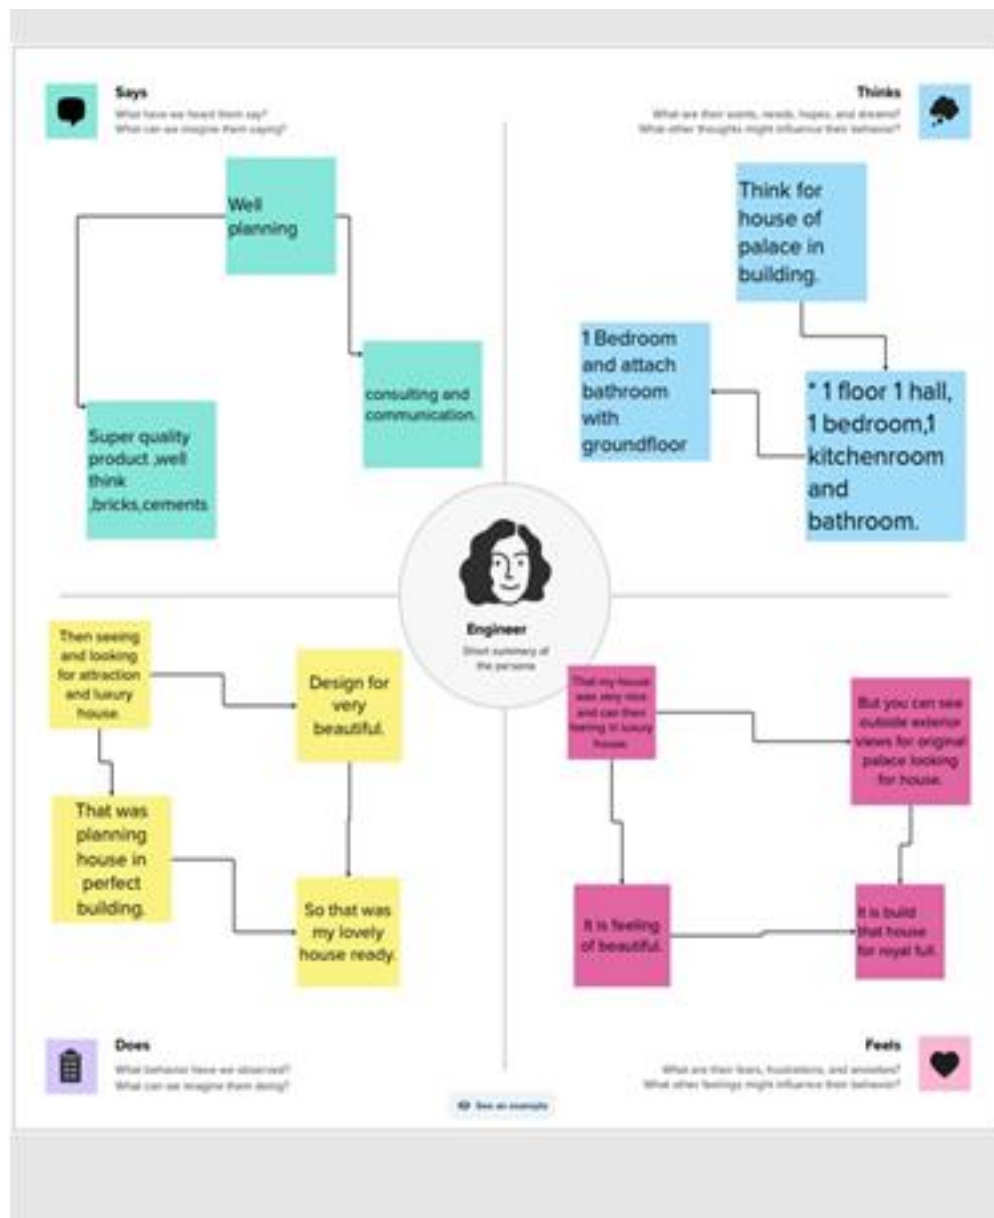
Says
What have we heard them say?
What can we imagine them saying?

Thinks
What are their wants, needs, hopes, and dreams?
What other thoughts might influence their behavior?

Well planning

consulting and communication.

Super quality product ,well think ,bricks,cements

Think for house of palace in building.

1 Bedroom and attach bathroom with groundfloor

* 1 floor 1 hall, 1 bedroom,1 kitchenroom and bathroom.

Engineer
Short summary of the persona

Then seeing and looking for attraction and luxury house.

Design for very beautiful.

That was planning house in perfect building.

So that was my lovely house ready.

That my house was very nice and can then feeling in luxury house.

But you can see outside exterior views for original palace looking for house.

It is feeling of beautiful.

It is build that house for royal full.

Does
What behavior have we observed?
What can we imagine them doing?

Feels
What are their fears, frustrations, and anxieties?
What other feelings might influence their behavior?

See an example